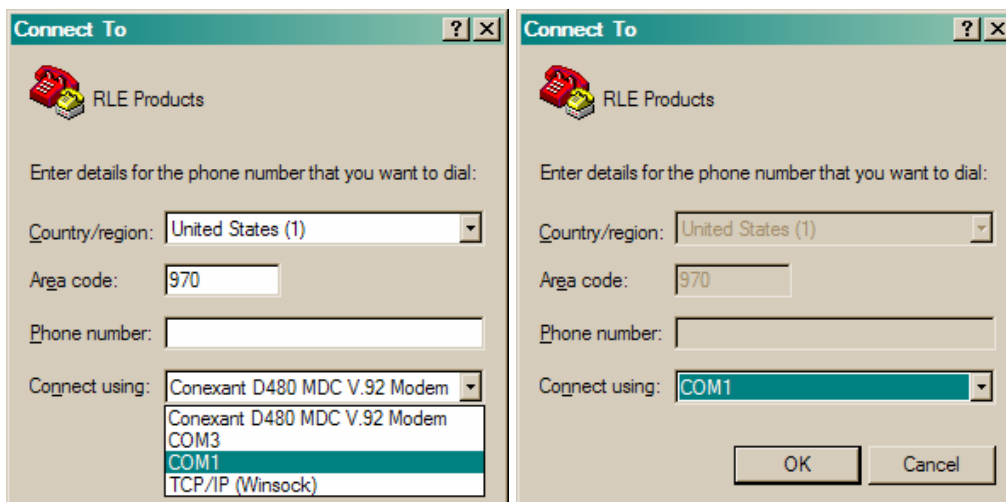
Connect To ? X

RLE Products

Enter details for the phone number that you want to dial:

Country/region: United States (1)

Area code: 970

Phone number:

Connect using: Conexant D480 MDC V.92 Modem

Conexant D480 MDC V.92 Modem
COM3
COM1
TCP/IP (Winsock)

Connect To ? X

RLE Products

Enter details for the phone number that you want to dial:

Country/region: United States (1)

Area code: 970

Phone number:

Connect using: COM1

OK Cancel